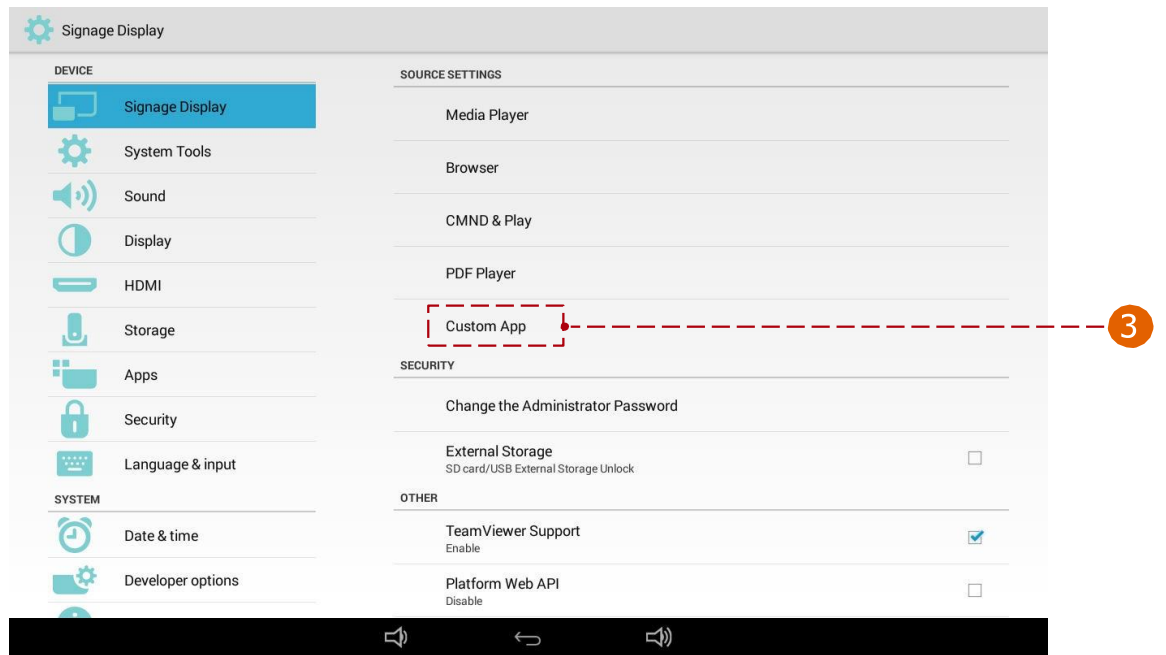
Signage Display

DEVICE

Signage Display

System Tools

Sound

Display

HDMI

Storage

Apps

Security

Language & input

SYSTEM

Date & time

Developer options

SOURCE SETTINGS

Media Player

Browser

CMND & Play

PDF Player

Custom App

3

SECURITY

Change the Administrator Password

External Storage
SD card/USB External Storage Unlock

OTHER

TeamViewer Support
Enable

Platform Web API
Disable